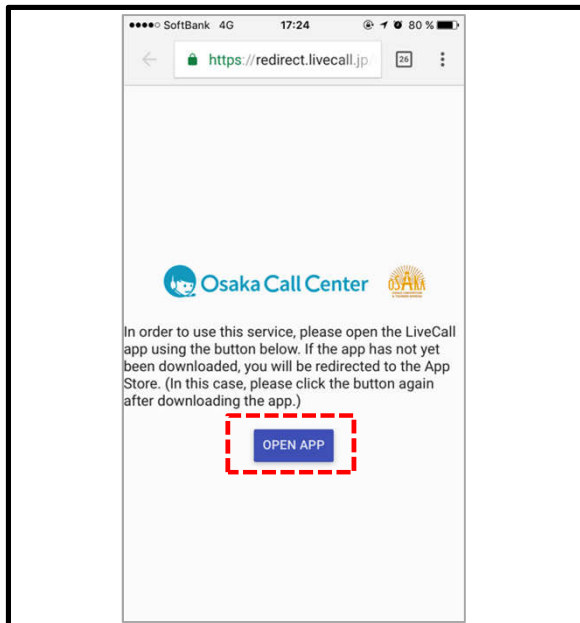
●●●●○ SoftBank 4G 17:24 80 %

https://redirect.livecall.jp

26

Osaka Call Center

OSAKA

In order to use this service, please open the LiveCall app using the button below. If the app has not yet been downloaded, you will be redirected to the App Store. (In this case, please click the button again after downloading the app.)

OPEN APP